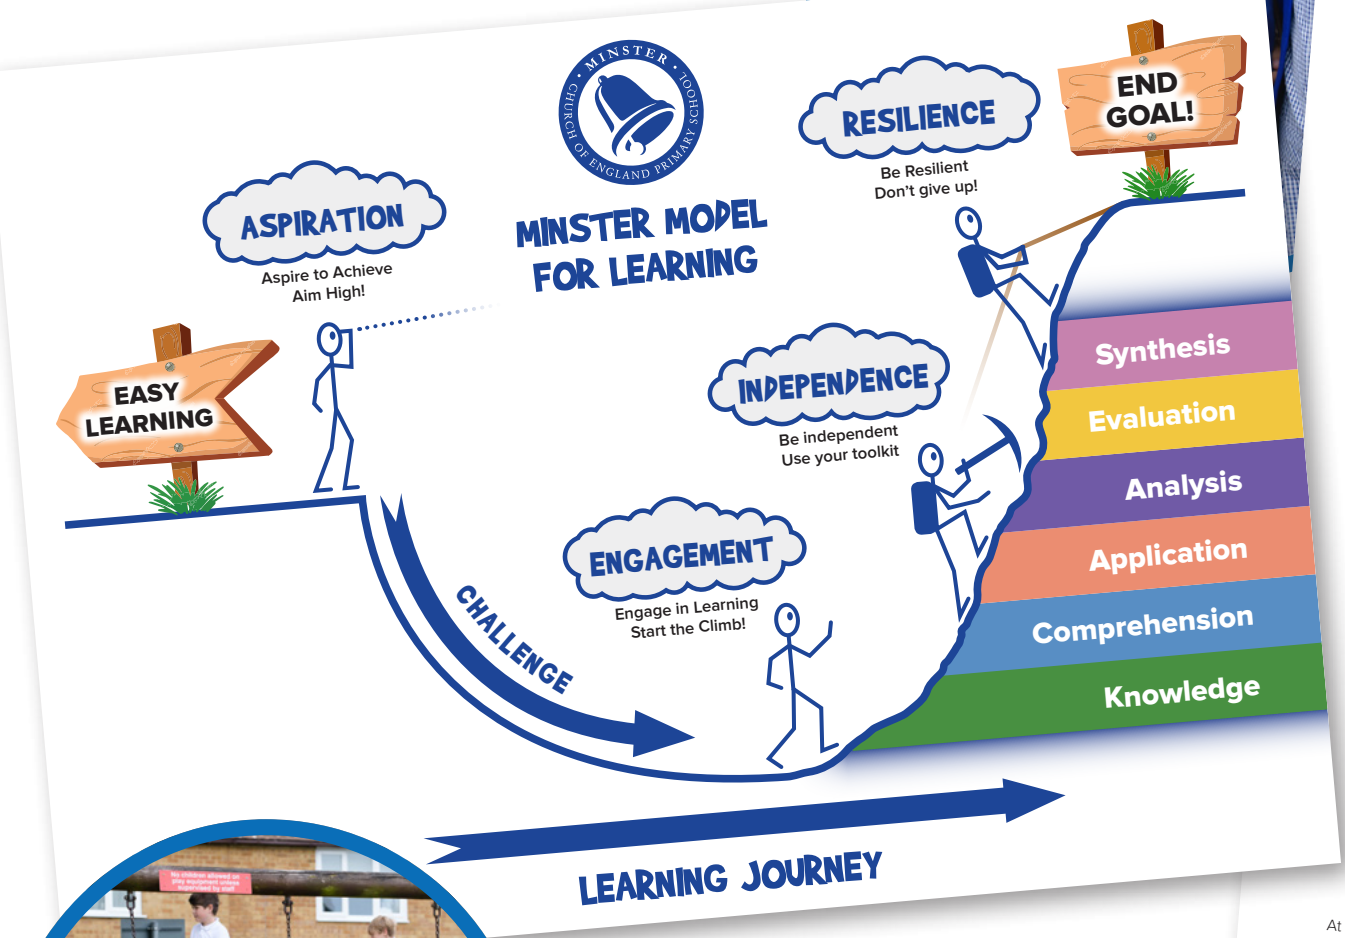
MINSTER CHURCH OF ENGLAND PRIMARY SCHOOL

MINSTER MODEL FOR LEARNING

ASPIRATION
Aspire to Achieve
Aim High!

EASY LEARNING

RESILIENCE
Be Resilient
Don't give up!

END GOAL!

INDEPENDENCE
Be independent
Use your toolkit

ENGAGEMENT
Engage in Learning
Start the Climb!

CHALLENGE

Synthesis
Evaluation
Analysis
Application
Comprehension
Knowledge

LEARNING JOURNEY

No children allowed on play equipment unless supervised by staff

At